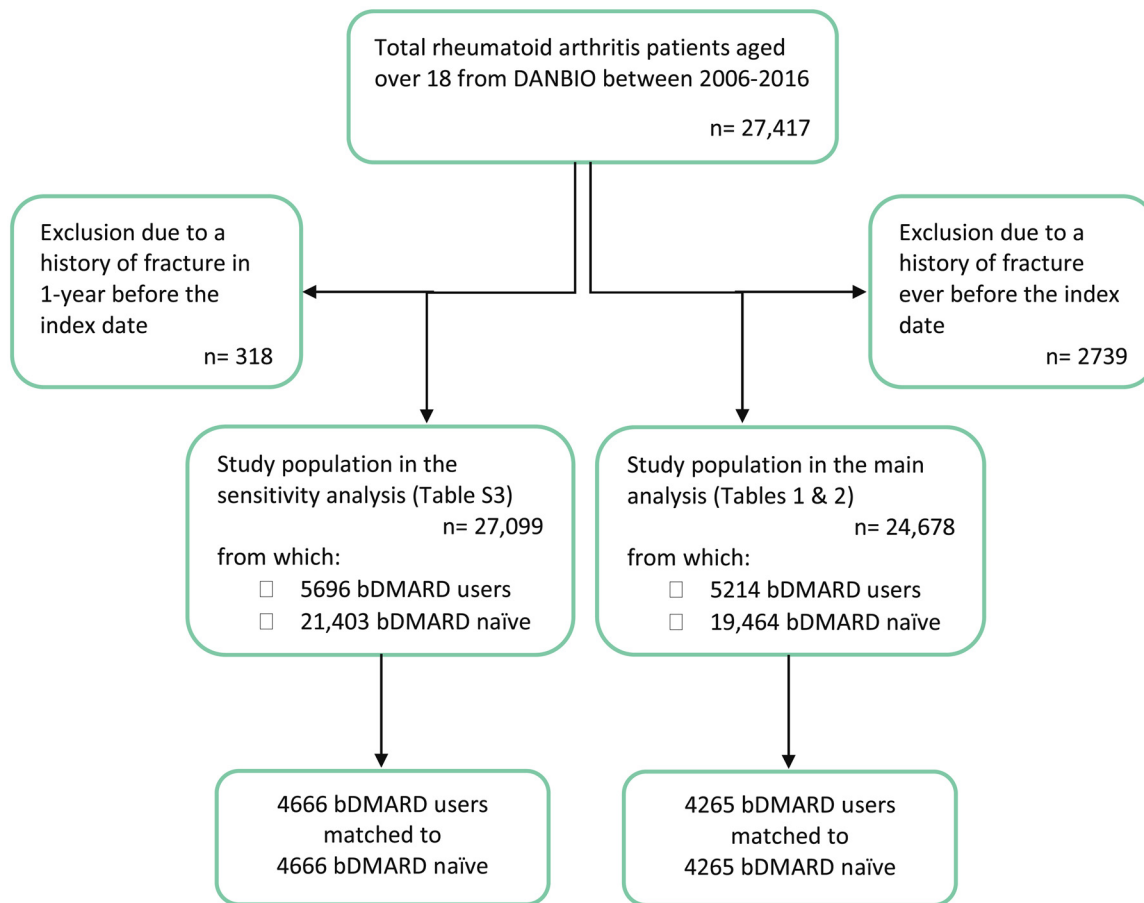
Total rheumatoid arthritis patients aged over 18 from DANBIO between 2006-2016

n= 27,417

Exclusion due to a history of fracture in 1-year before the index date

n= 318

Exclusion due to a history of fracture ever before the index date

n= 2739

Study population in the sensitivity analysis (Table S3)

n= 27,099

from which:

 5696 bDMARD users
 21,403 bDMARD naïve

Study population in the main analysis (Tables 1 & 2)

n= 24,678

from which:

 5214 bDMARD users
 19,464 bDMARD naïve

4666 bDMARD users matched to 4666 bDMARD naïve

4265 bDMARD users matched to 4265 bDMARD naïve